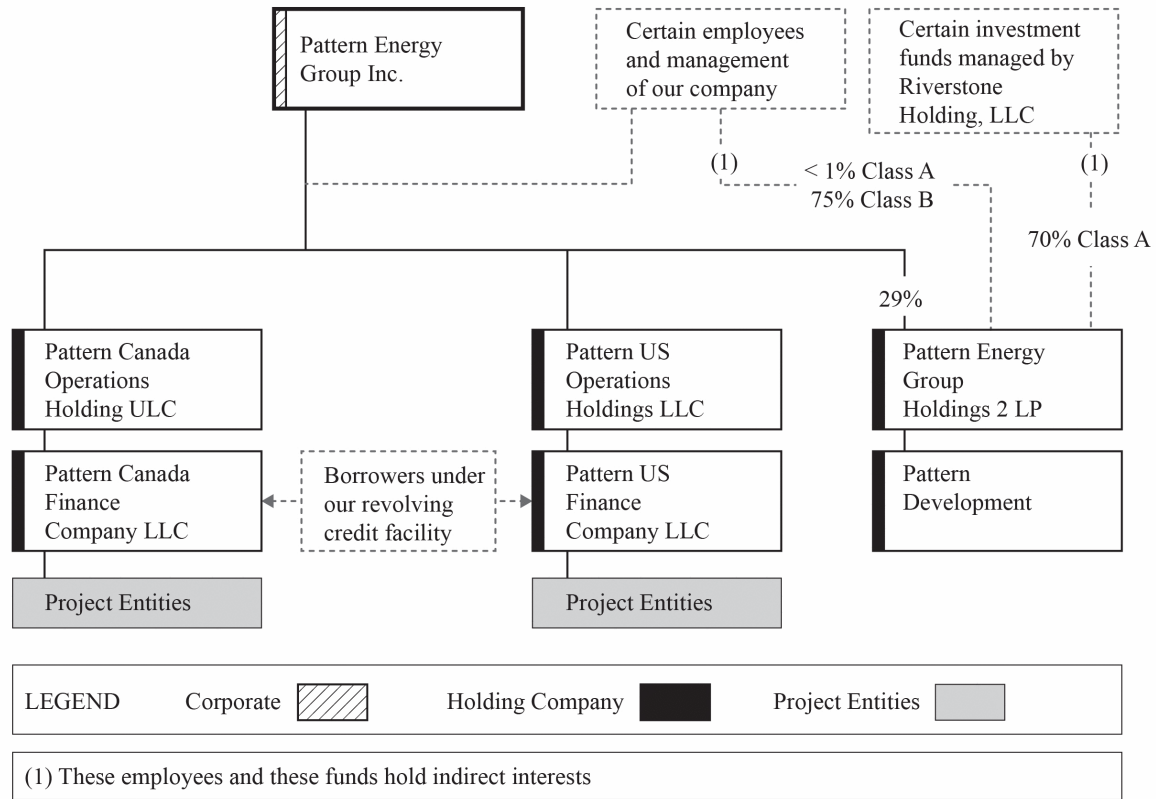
Pattern Energy Group Inc.

Certain employees and management of our company

Certain investment funds managed by Riverstone Holding, LLC

(1)

< 1% Class A
75% Class B

(1)

70% Class A

29%

Pattern Canada Operations Holding ULC

Pattern US Operations Holdings LLC

Pattern Energy Group Holdings 2 LP

Pattern Canada Finance Company LLC

Borrowers under our revolving credit facility

Pattern US Finance Company LLC

Pattern Development

Project Entities

Project Entities

LEGEND Corporate Holding Company Project Entities

(1) These employees and these funds hold indirect interests